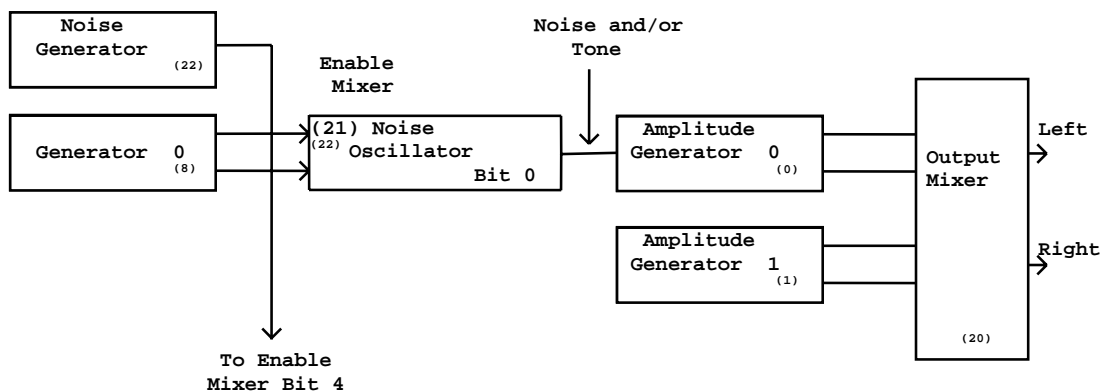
Noise Generator (22)

Enable Mixer

Noise and/or Tone

Generator 0 (8)

(21) Noise (22) Oscillator Bit 0

Amplitude Generator 0 (0)

Output Mixer

Left

Right

Amplitude Generator 1 (1)

(20)

To Enable Mixer Bit 4